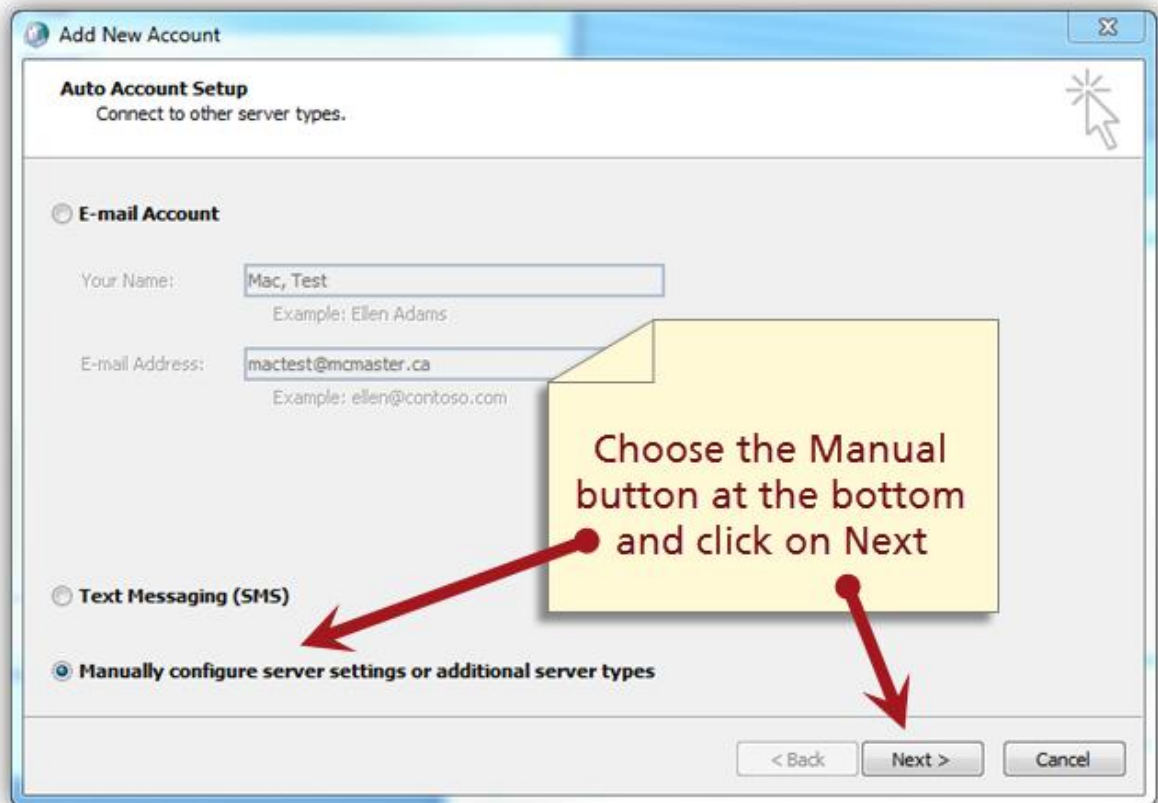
Add New Account

Auto Account Setup
Connect to other server types.

E-mail Account

Your Name: Mac, Test
Example: Ellen Adams

E-mail Address: mactest@mcmaster.ca
Example: ellen@contoso.com

Choose the Manual button at the bottom and click on Next

Text Messaging (SMS)

Manually configure server settings or additional server types

< Back Next > Cancel